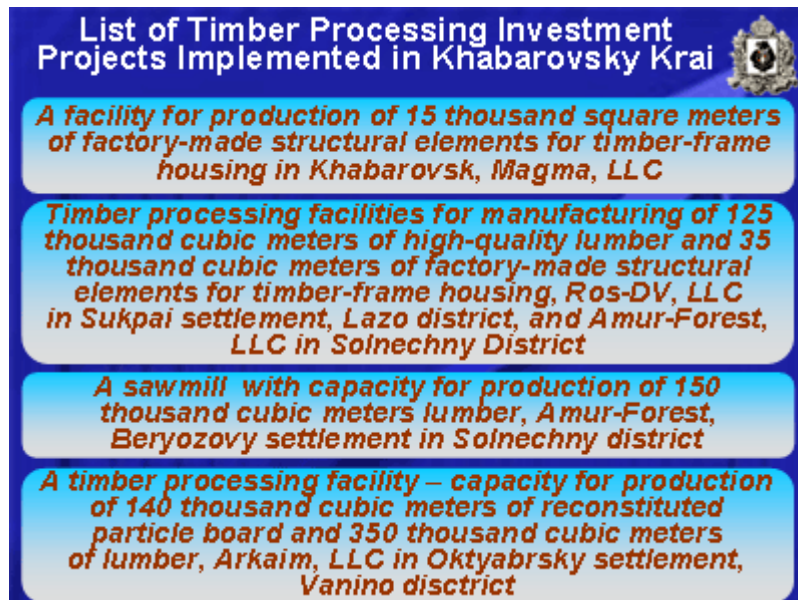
List of Timber Processing Investment Projects Implemented in Khabarovsky Krai

A facility for production of 15 thousand square meters of factory-made structural elements for timber-frame housing in Khabarovsk, Magma, LLC

Timber processing facilities for manufacturing of 125 thousand cubic meters of high-quality lumber and 35 thousand cubic meters of factory-made structural elements for timber-frame housing, Ros-DV, LLC in Sukpai settlement, Lazo district, and Amur-Forest, LLC in Solnechny District

A sawmill with capacity for production of 150 thousand cubic meters lumber, Amur-Forest, Beryozovy settlement in Solnechny district

A timber processing facility – capacity for production of 140 thousand cubic meters of reconstituted particle board and 350 thousand cubic meters of lumber, Arkaim, LLC in Oktyabrsky settlement, Vanino disctrict